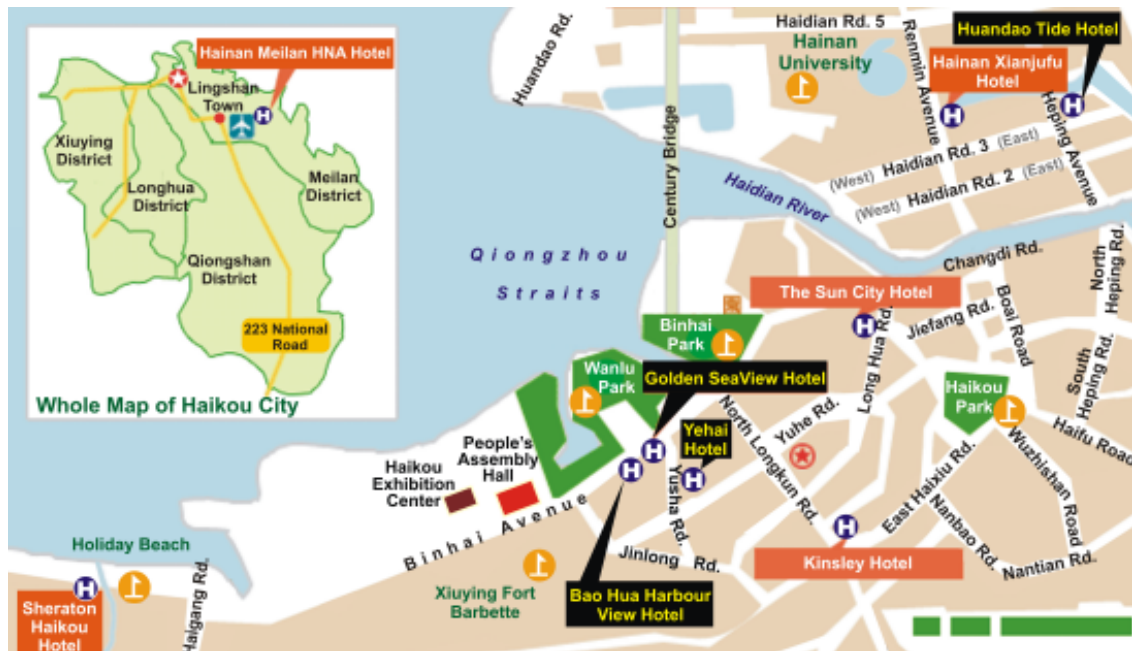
Hainan Meilan HNA Hotel
Lingshan Town
Xiuying District
Longhua District
Meilan District
Qiongshan District
223 National Road
Whole Map of Haikou City

Huandao Rd.
Haidian Rd. 5
Hainan University
Huandao Tide Hotel
Hainan Xianjufu Hotel
Renmin Avenue
Heping Avenue
Haidian Rd. 3 (East)
(West) Haidian Rd. 2 (East)
(West)
Haidian River
Century Bridge
Qiongzhou Straits
Changdi Rd.
North Heping Rd.
The Sun City Hotel
Jiefang Rd.
Boai Road
Binhai Park
Long Hua Rd.
South Heping Rd.
Wanlu Park
Golden SeaView Hotel
Haikou Park
Haifu Road
North Longkun Rd.
Yuhe Rd.
Yehai Hotel
People's Assembly Hall
Haikou Exhibition Center
Yusha Rd.
Wuzhishan Road
East Haixiu Rd.
Nanbao Rd.
Binhai Avenue
Jinlong Rd.
Kinsley Hotel
Nantian Rd.
Holiday Beach
Xiuying Fort Barbette
Bao Hua Harbour View Hotel
Sheraton Haikou Hotel
Haigang Rd.